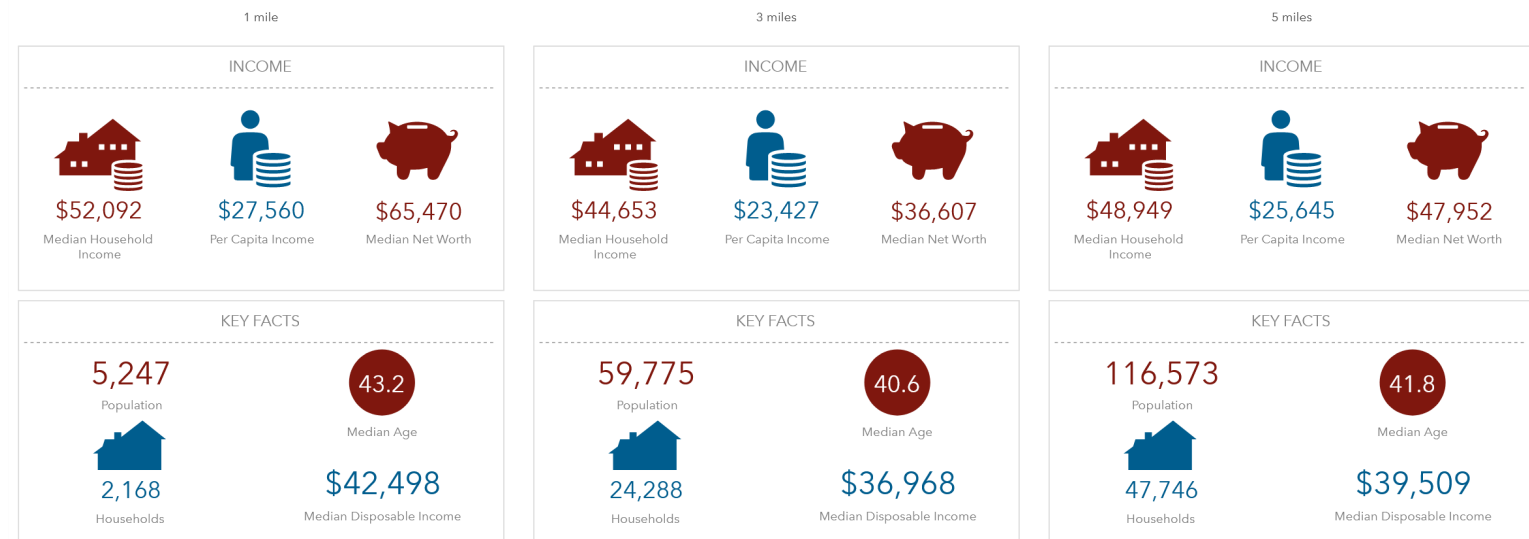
1 mile

INCOME

$52,092
Median Household Income

$27,560
Per Capita Income

$65,470
Median Net Worth

KEY FACTS

5,247
Population

43.2
Median Age

2,168
Households

$42,498
Median Disposable Income

3 miles

INCOME

$44,653
Median Household Income

$23,427
Per Capita Income

$36,607
Median Net Worth

KEY FACTS

59,775
Population

40.6
Median Age

24,288
Households

$36,968
Median Disposable Income

5 miles

INCOME

$48,949
Median Household Income

$25,645
Per Capita Income

$47,952
Median Net Worth

KEY FACTS

116,573
Population

41.8
Median Age

47,746
Households

$39,509
Median Disposable Income